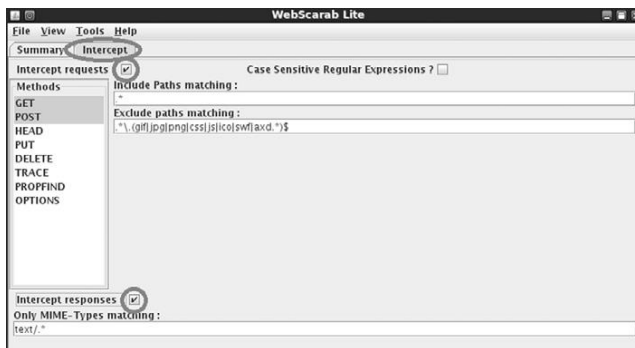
WebScarab Lite

File View Tools Help

Summary Intercept

Intercept requests

Case Sensitive Regular Expressions ?

Methods

GET
POST
HEAD
PUT
DELETE
TRACE
PROPFIND
OPTIONS

Include Paths matching :

.*

Exclude paths matching :

.*\.(gif|jpg|png|css|js|ico|swf|axd.*)$

Intercept responses

Only MIME-Types matching :

text/.*